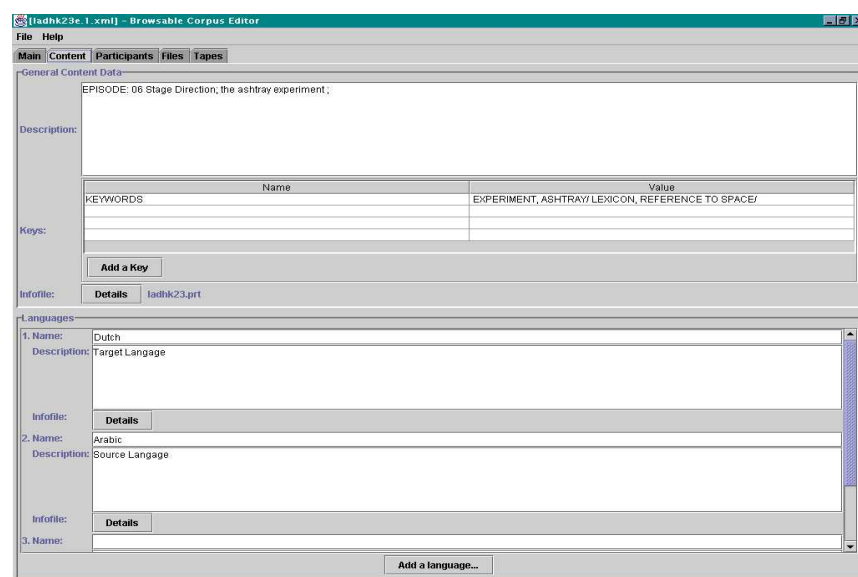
[ladhk23e.1.xml] - Browsable Corpus Editor

File Help

Main Content Participants Files Tapes

General Content Data

Description: EPISODE: 06 Stage Direction; the ashtray experiment ;

Keys:

| Name | Value |
|---|---|
| KEYWORDS | EXPERIMENT, ASHTRAY/ LEXICON, REFERENCE TO SPACE/ |

Add a Key

Infofile: Details ladhk23.prt

Languages

1. Name: Dutch

Description: Target Langage

Infofile: Details

2. Name: Arabic

Description: Source Langage

Infofile: Details

3. Name:

Add a language...